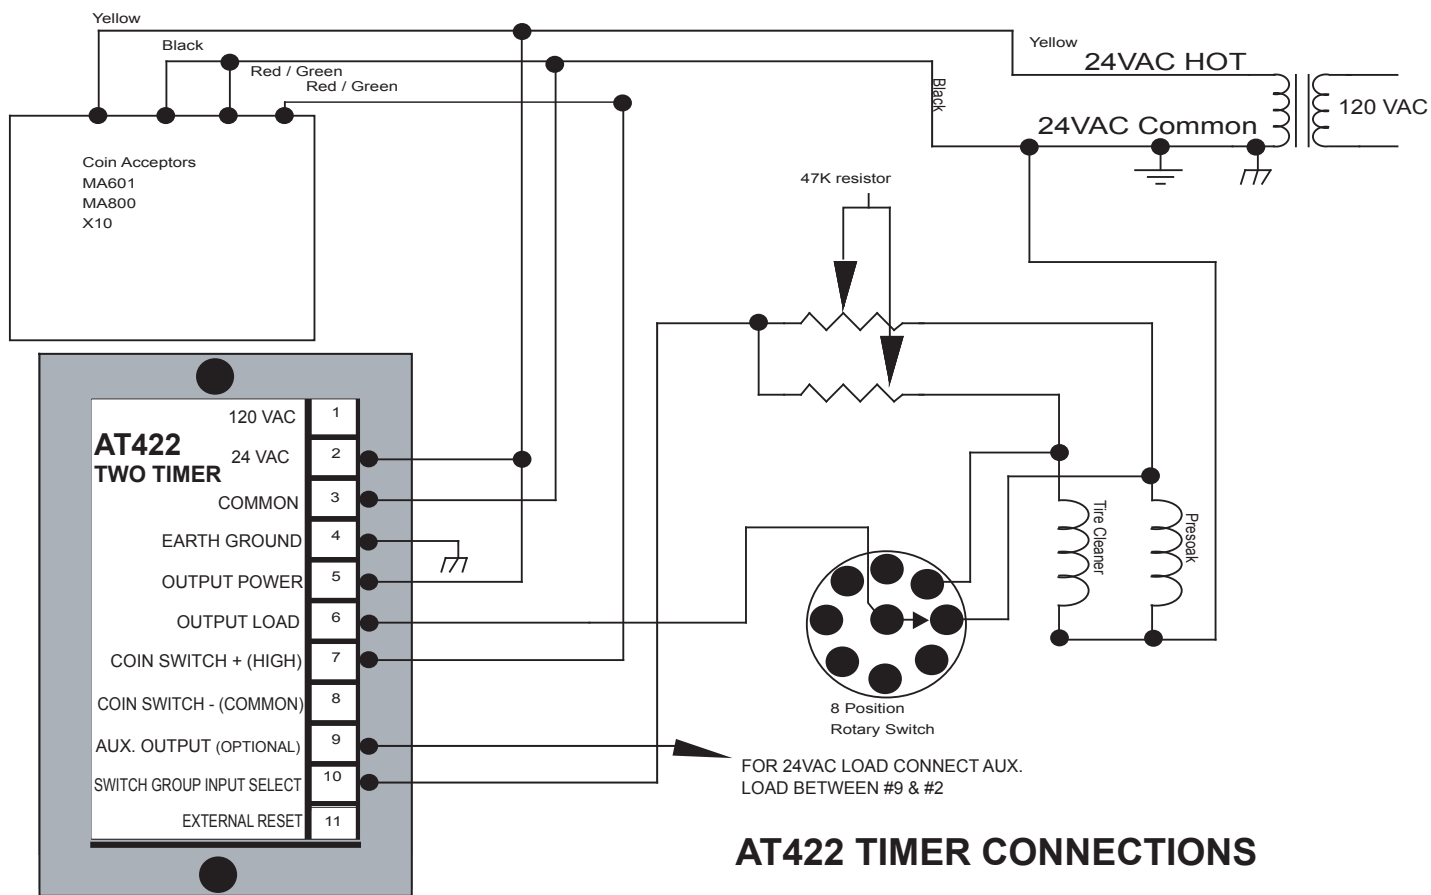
Yellow
Black
Red / Green
Red / Green
Yellow
24VAC HOT
Black
120 VAC
24VAC Common
Coin Acceptors
MA601
MA800
X10
47K resistor
AT422
TWO TIMER
120 VAC 1
24 VAC 2
COMMON 3
EARTH GROUND 4
OUTPUT POWER 5
OUTPUT LOAD 6
COIN SWITCH + (HIGH) 7
COIN SWITCH - (COMMON) 8
AUX. OUTPUT (OPTIONAL) 9
SWITCH GROUP INPUT SELECT 10
EXTERNAL RESET 11
Tire Cleaner
Presoak
8 Position
Rotary Switch
FOR 24VAC LOAD CONNECT AUX. LOAD BETWEEN #9 & #2
AT422 TIMER CONNECTIONS